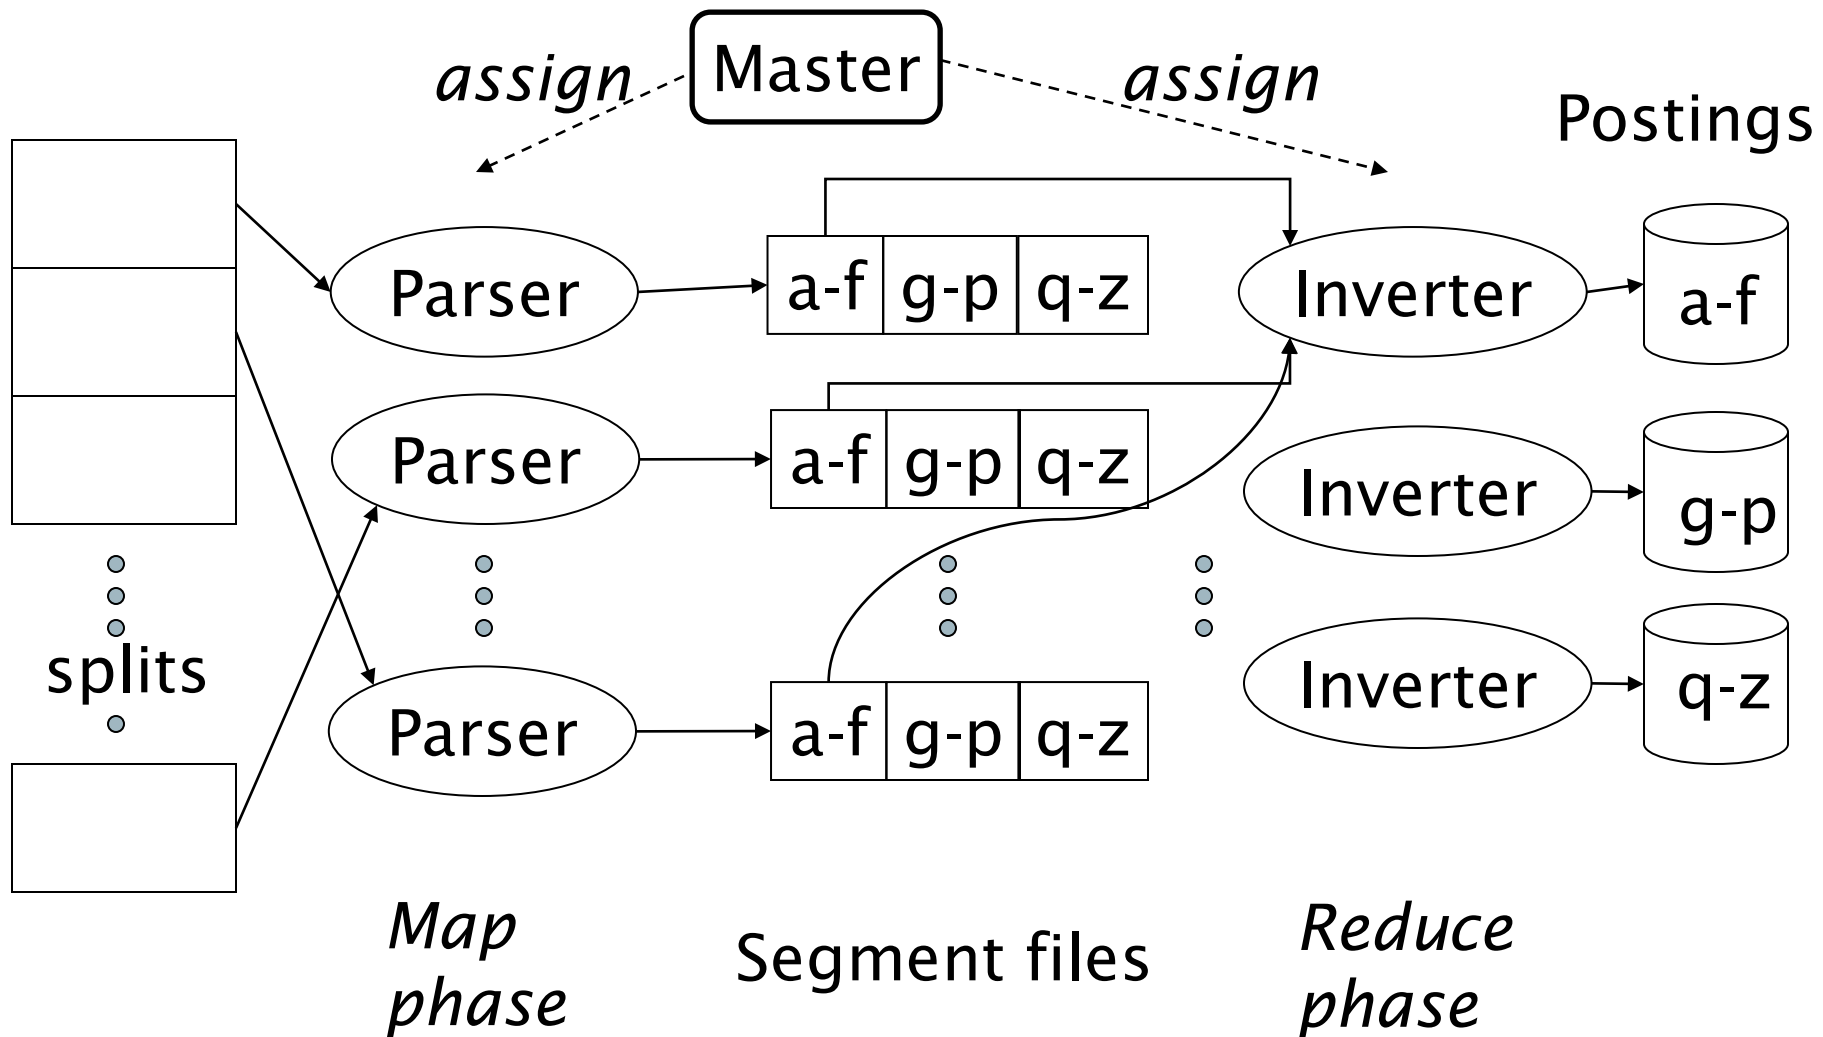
assign

Master

assign

Postings

Parser

a-f | g-p | q-z

Inverter

a-f

Parser

a-f | g-p | q-z

Inverter

g-p

splits

Parser

a-f | g-p | q-z

Inverter

q-z

Map phase

Segment files

Reduce phase